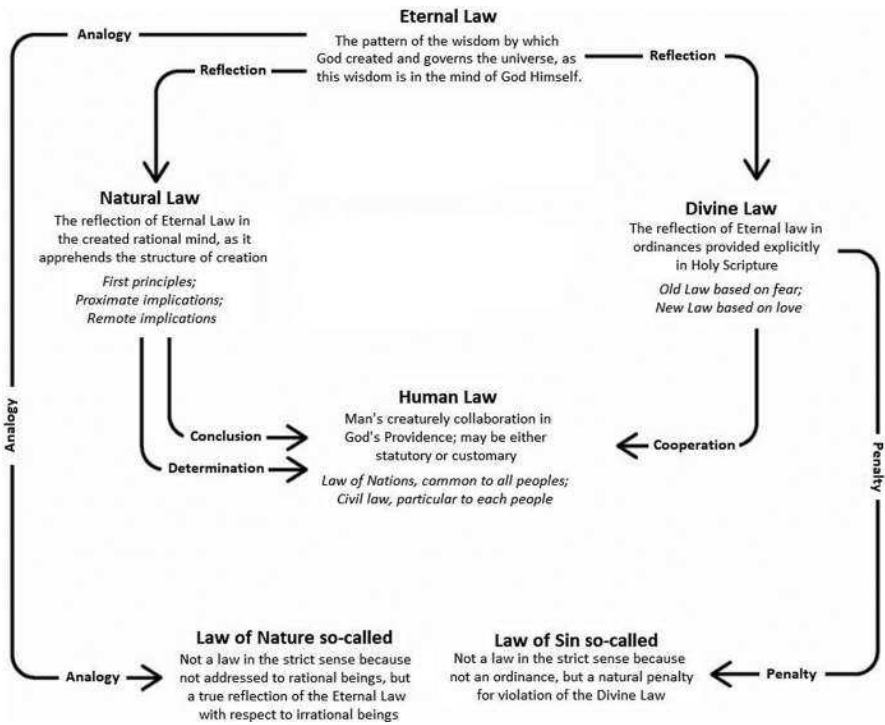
Eternal Law
The pattern of the wisdom by which God created and governs the universe, as this wisdom is in the mind of God Himself.

Analogy

Reflection

Reflection

Natural Law
The reflection of Eternal Law in the created rational mind, as it apprehends the structure of creation

*First principles;*
*Proximate implications;*
*Remote implications*

Divine Law
The reflection of Eternal law in ordinances provided explicitly in Holy Scripture

*Old Law based on fear;*
*New Law based on love*

Analogy

Human Law
Man's creaturely collaboration in God's Providence; may be either statutory or customary

*Law of Nations, common to all peoples;*
*Civil law, particular to each people*

Conclusion

Determination

Cooperation

Penalty

Law of Nature so-called
Not a law in the strict sense because not addressed to rational beings, but a true reflection of the Eternal Law with respect to irrational beings

Analogy

Law of Sin so-called
Not a law in the strict sense because not an ordinance, but a natural penalty for violation of the Divine Law

Penalty